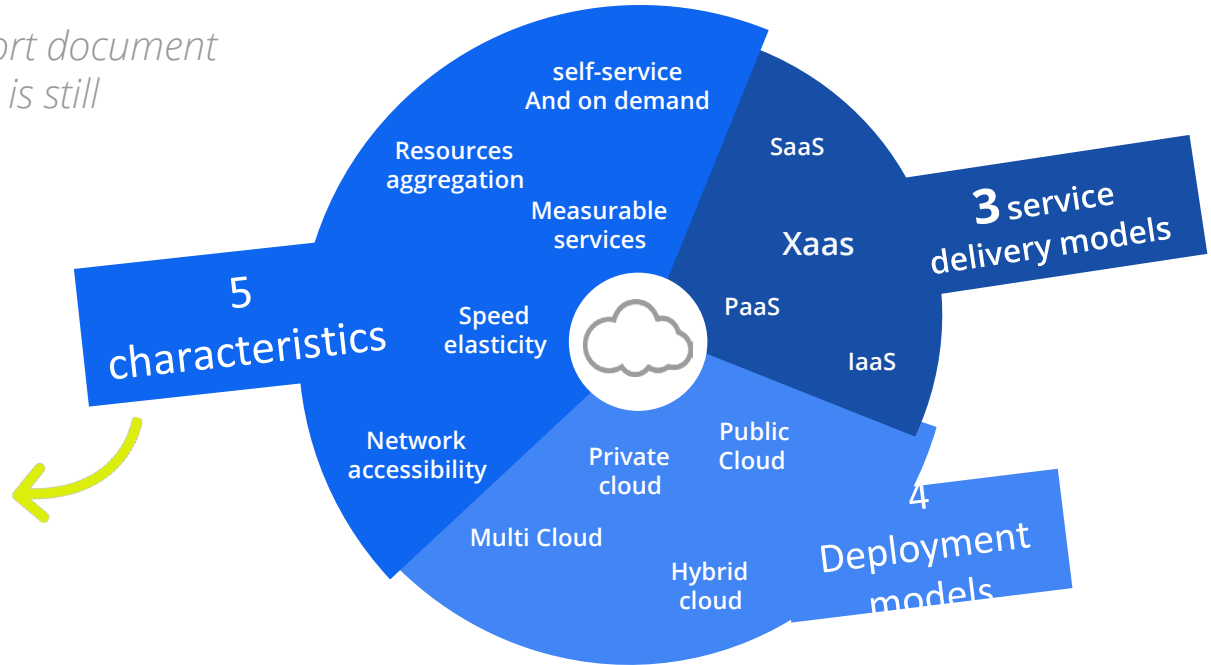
ort document
is still

self-service
And on demand

Resources
aggregation

Measurable
services

SaaS

Xaas

3 service
delivery models

5
characteristics

Speed
elasticity

PaaS

IaaS

Network
accessibility

Private
cloud

Public
Cloud

4
Deployment
models

Multi Cloud

Hybrid
cloud